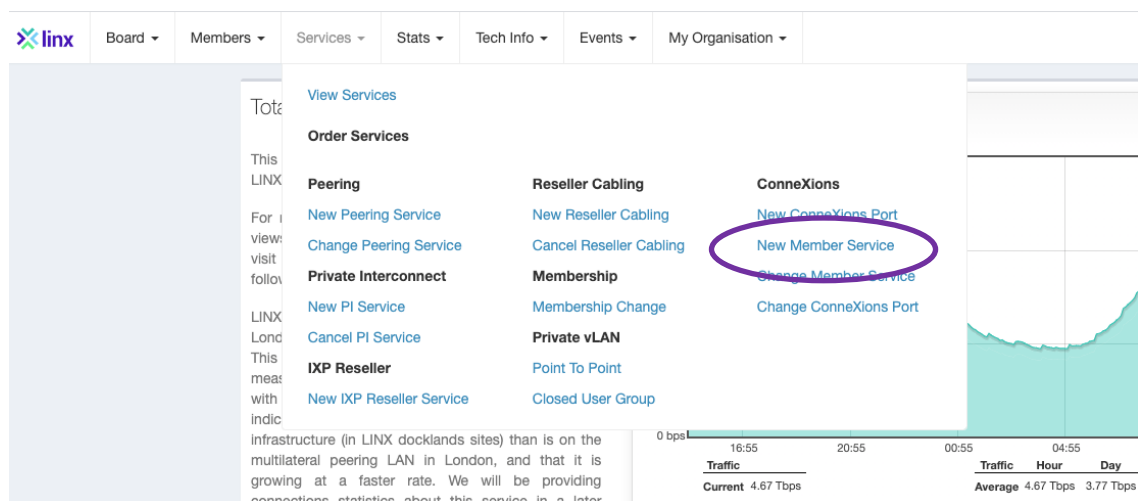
linx
Board ▾ Members ▾ Services ▾ Stats ▾ Tech Info ▾ Events ▾ My Organisation ▾

View Services
Order Services

Peering
New Peering Service
Change Peering Service
Private Interconnect
New PI Service
Cancel PI Service
IXP Reseller
New IXP Reseller Service

Reseller Cabling
New Reseller Cabling
Cancel Reseller Cabling
Membership
Membership Change
Private vLAN
Point To Point
Closed User Group

ConneXions
New ConneXions Port
New Member Service
Change Member Service
Change ConneXions Port

Tota
This
LINX
For
views
visit
follo
LINX
Lond
This
meas
with
indic
infrastructure (in LINX docklands sites) than is on the multilateral peering LAN in London, and that it is growing at a faster rate. We will be providing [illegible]

0 bps
16:55 20:55 00:55 04:55
Traffic
Current 4.67 Tbps
Traffic Hour Day
Average 4.67 Tbps 3.77 Tbps